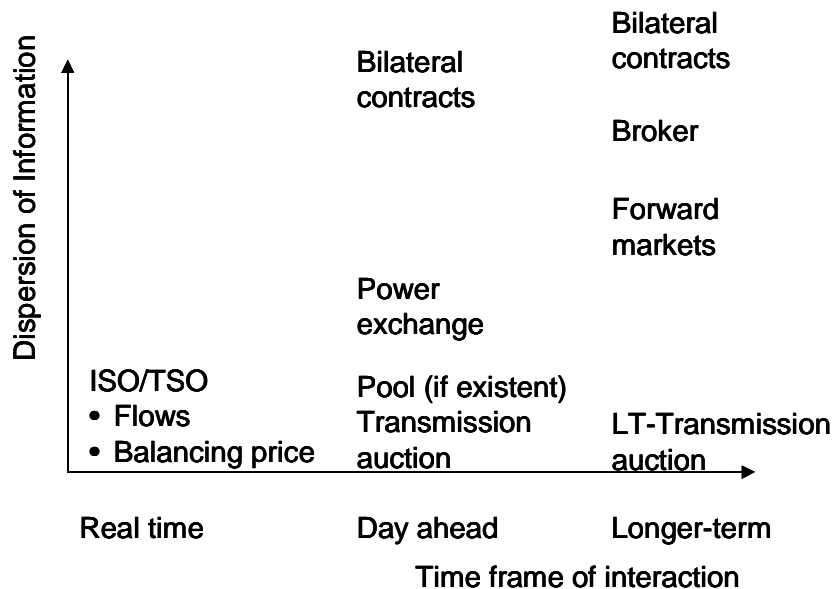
Dispersion of Information

Bilateral contracts

Bilateral contracts

Broker

Forward markets

Power exchange

ISO/TSO
• Flows
• Balancing price

Pool (if existent)
Transmission auction

LT-Transmission auction

Real time

Day ahead

Longer-term

Time frame of interaction